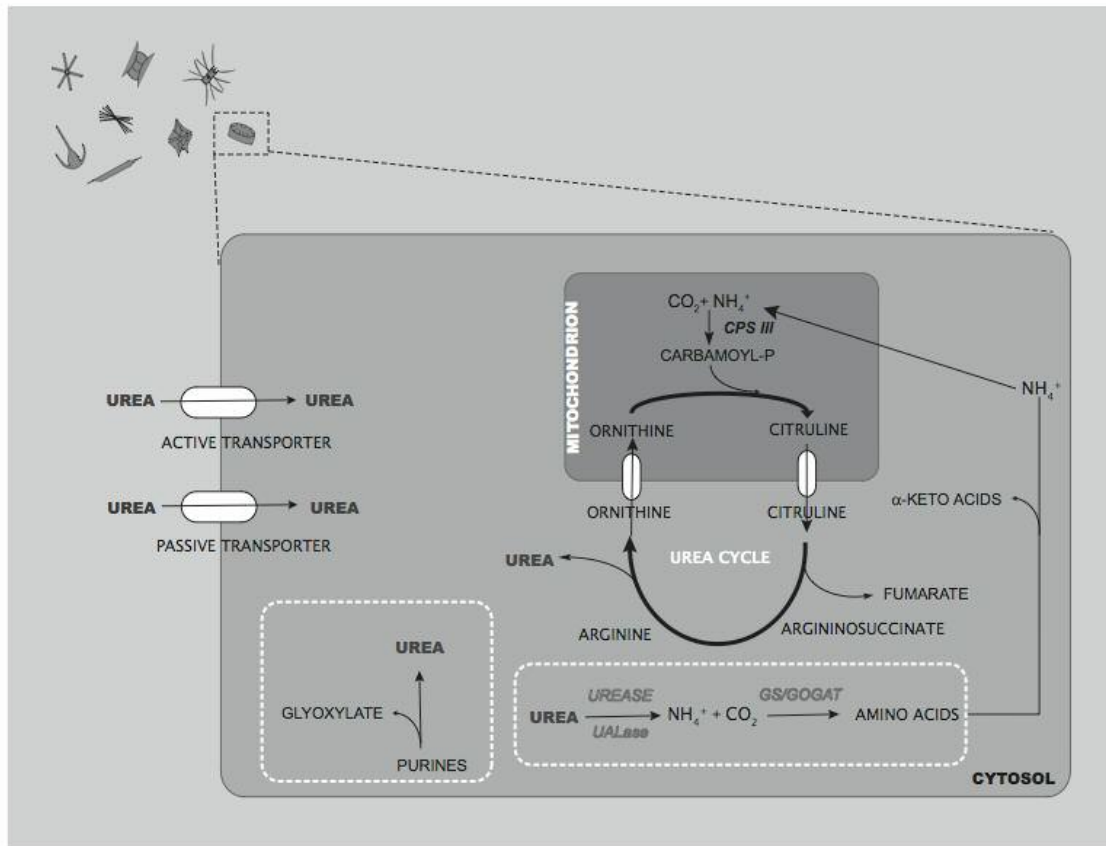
MITOCHONDRION

$CO_2$ + $NH_4^+$

CPS III

CARBAMOYL-P

ORNITHINE

CITRULINE

$NH_4^+$

UREA

UREA

ACTIVE TRANSPORTER

UREA

UREA

PASSIVE TRANSPORTER

ORNITHINE

CITRULINE

α-KETO ACIDS

UREA

UREA CYCLE

FUMARATE

ARGININE

ARGININOSUCCINATE

UREA

GLYOXYLATE

PURINES

UREA

UREASE

UALase

$NH_4^+$ + $CO_2$

GS/GOGAT

AMINO ACIDS

CYTOSOL